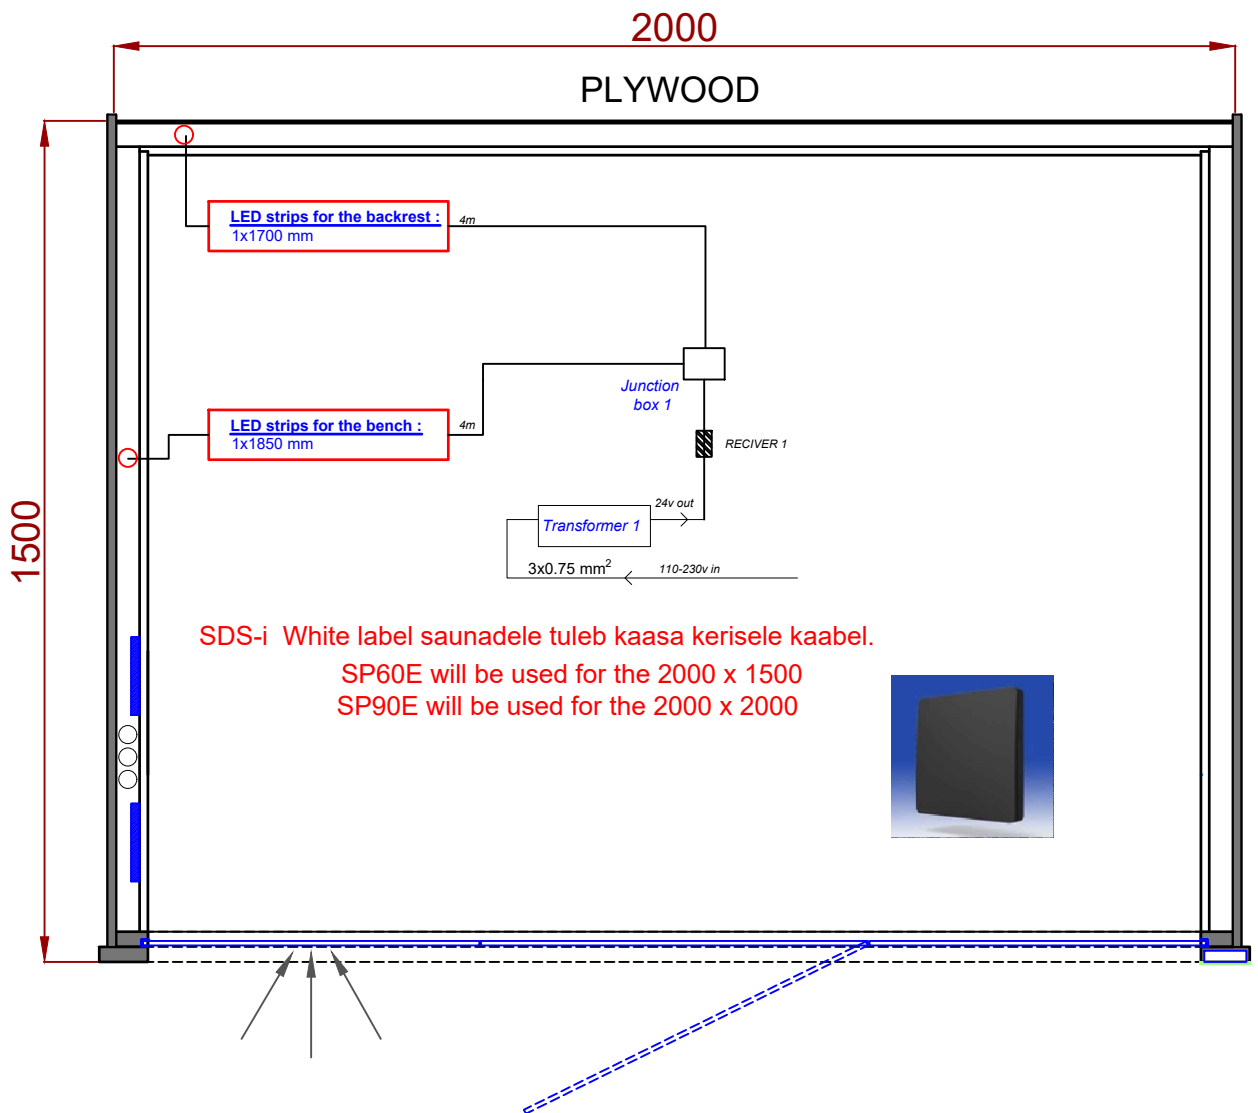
2000

PLYWOOD

1500

LED strips for the backrest :
1x1700 mm

4m

LED strips for the bench :
1x1850 mm

4m

Junction box 1

RECIVER 1

24v out

Transformer 1

3x0.75 mm$^2$

110-230v in

SDS-i White label saunadele tuleb kaasa kerisele kaabel.

SP60E will be used for the 2000 x 1500
SP90E will be used for the 2000 x 2000